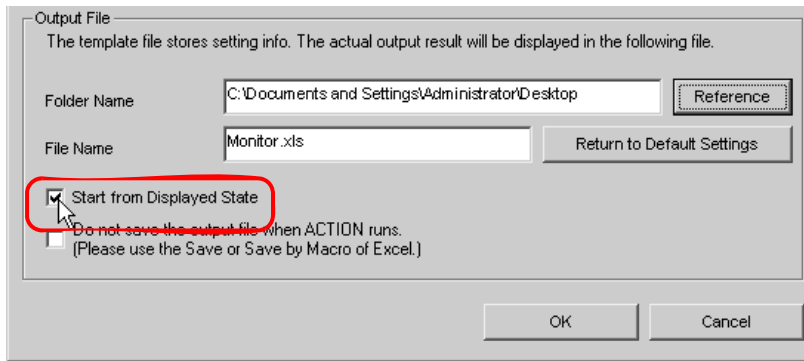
Output File

The template file stores setting info. The actual output result will be displayed in the following file.

Folder Name C:\Documents and Settings\Administrator\Desktop Reference

File Name Monitor.xls Return to Default Settings

Start from Displayed State

Do not save the output file when ACTION runs. (Please use the Save or Save by Macro of Excel.)

OK Cancel